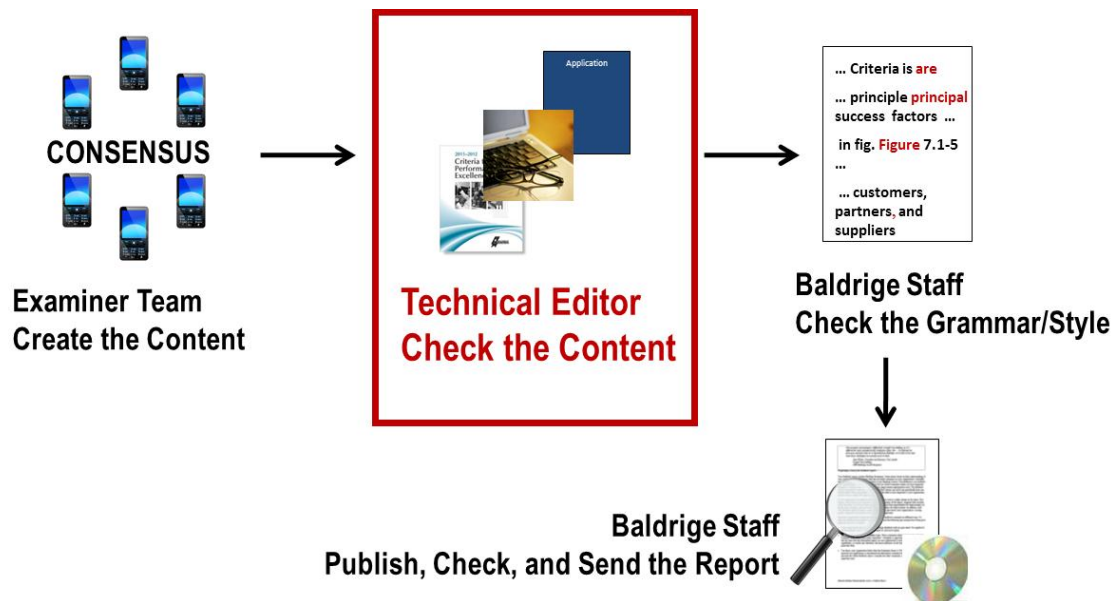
CONSENSUS

Examiner Team
Create the Content

Application

2011-2012
Criteria for Performance Excellence

Technical Editor
Check the Content

... Criteria is are

... principle principal success factors ...

in fig. Figure 7.1-5 ...

... customers, partners, and suppliers

Baldrige Staff
Check the Grammar/Style

Baldrige Staff
Publish, Check, and Send the Report